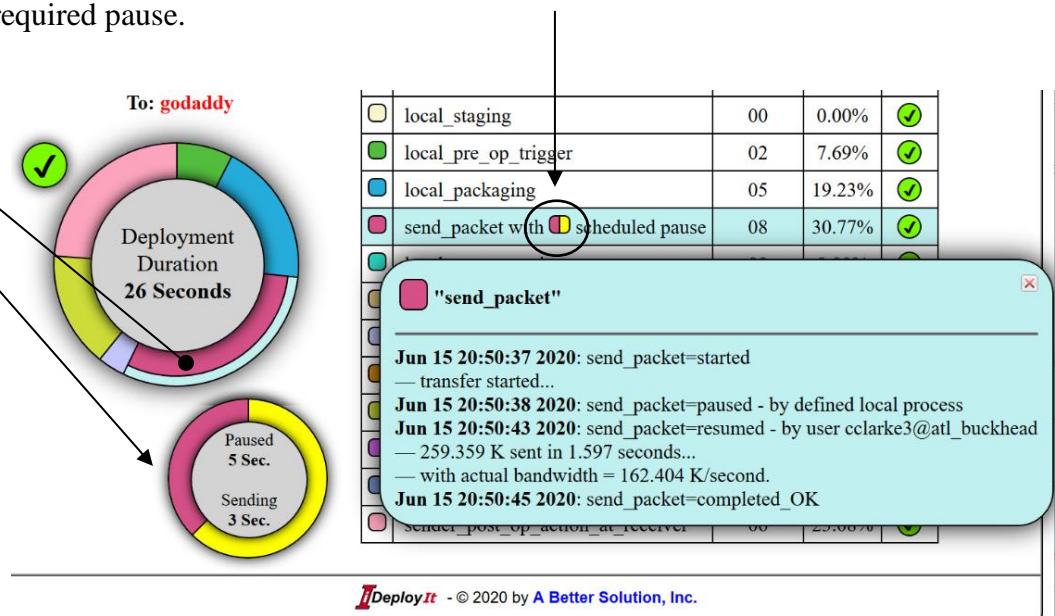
required pause.

To: godaddy

Deployment Duration **26 Seconds**

Paused **5 Sec.**

Sending **3 Sec.**

| | | | | |
|---|---|---|---|---|
| | local_staging | 00 | 0.00% | ✓ |
| | local_pre_op_trigger | 02 | 7.69% | ✓ |
| | local_packaging | 05 | 19.23% | ✓ |
| | send_packet with scheduled pause | 08 | 30.77% | ✓ |
| | sender_post_op_action_at_receiver | 06 | 23.08% | ✓ |

**"send_packet"**

**Jun 15 20:50:37 2020**: send_packet=started
— transfer started...
**Jun 15 20:50:38 2020**: send_packet=paused - by defined local process
**Jun 15 20:50:43 2020**: send_packet=resumed - by user cclarke3@atl_buckhead
— 259.359 K sent in 1.597 seconds...
— with actual bandwidth = 162.404 K/second.
**Jun 15 20:50:45 2020**: send_packet=completed_OK

IDeployIt - © 2020 by A Better Solution, Inc.